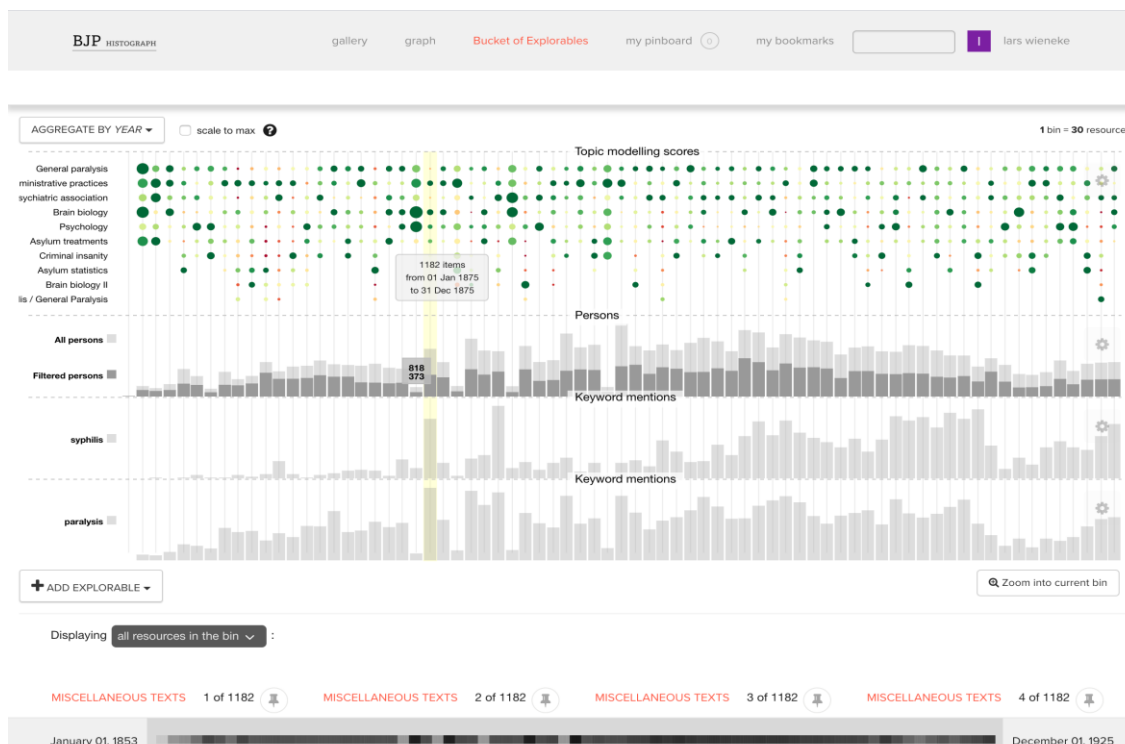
BJP HISTOGRAPH

gallery graph Bucket of Explorables my pinboard 0 my bookmarks l lars wieneke

AGGREGATE BY YEAR

scale to max ?

1 bin = 30 resource

Topic modelling scores

General paralysis
ministrative practices
sychiatric association
Brain biology
Psychology
Asylum treatments
Criminal insanity
Asylum statistics
Brain biology II
lis / General Paralysis

1182 items
from 01 Jan 1875
to 31 Dec 1875

Persons

All persons

Filtered persons

818
373

Keyword mentions

syphilis

Keyword mentions

paralysis

ADD EXPLORABLE

Zoom into current bin

Displaying all resources in the bin :

MISCELLANEOUS TEXTS 1 of 1182 MISCELLANEOUS TEXTS 2 of 1182 MISCELLANEOUS TEXTS 3 of 1182 MISCELLANEOUS TEXTS 4 of 1182

January 01, 1853 December 01, 1925